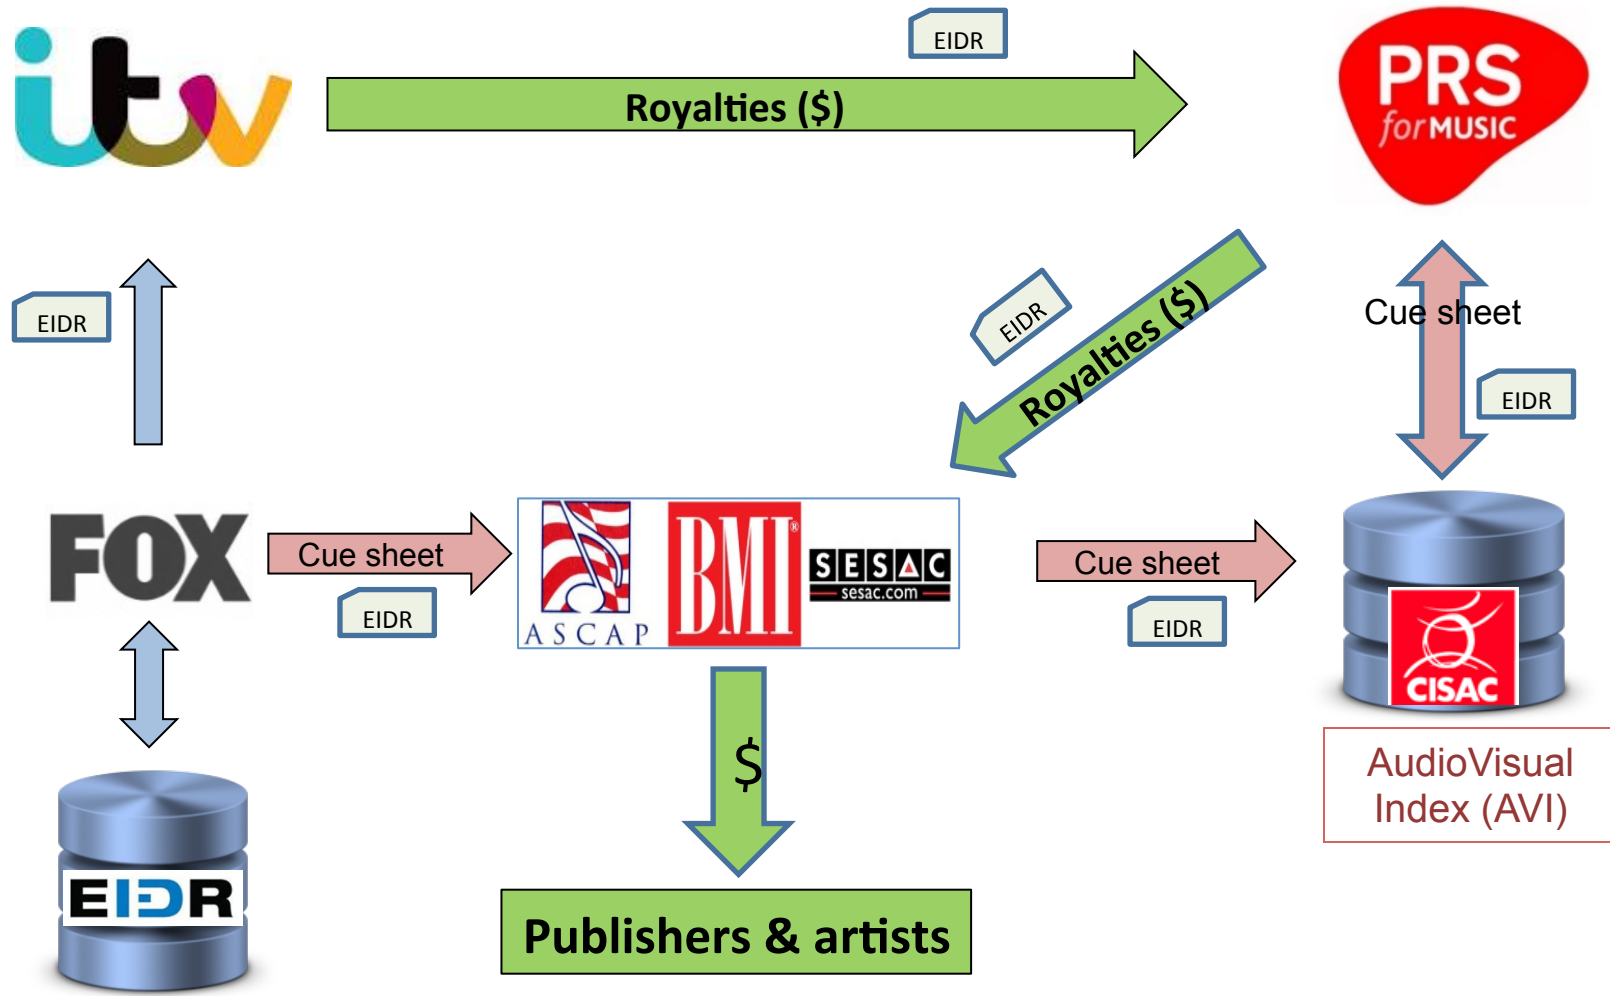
itv

EIDR

Royalties ($)

PRS for MUSIC

EIDR

EIDR

Royalties ($)

Cue sheet

EIDR

FOX

Cue sheet

EIDR

ASCAP

BMI

SESAC
sesac.com

Cue sheet

EIDR

CISAC

AudioVisual Index (AVI)

$

EIDR

Publishers & artists